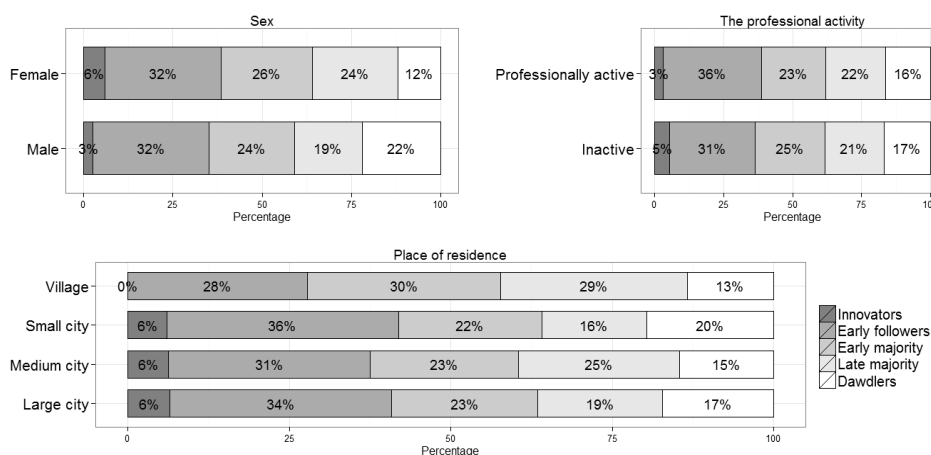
Sex

Female 6% 32% 26% 24% 12%

Male 3% 32% 24% 19% 22%

0 25 50 75 100
Percentage

The professional activity

Professionally active 3% 36% 23% 22% 16%

Inactive 5% 31% 25% 21% 17%

0 25 50 75 10
Percentage

Place of residence

Village 0% 28% 30% 29% 13%

Small city 6% 36% 22% 16% 20%

Medium city 6% 31% 23% 25% 15%

Large city 6% 34% 23% 19% 17%

0 25 50 75 100
Percentage

Innovators
Early followers
Early majority
Late majority
Dawdlers